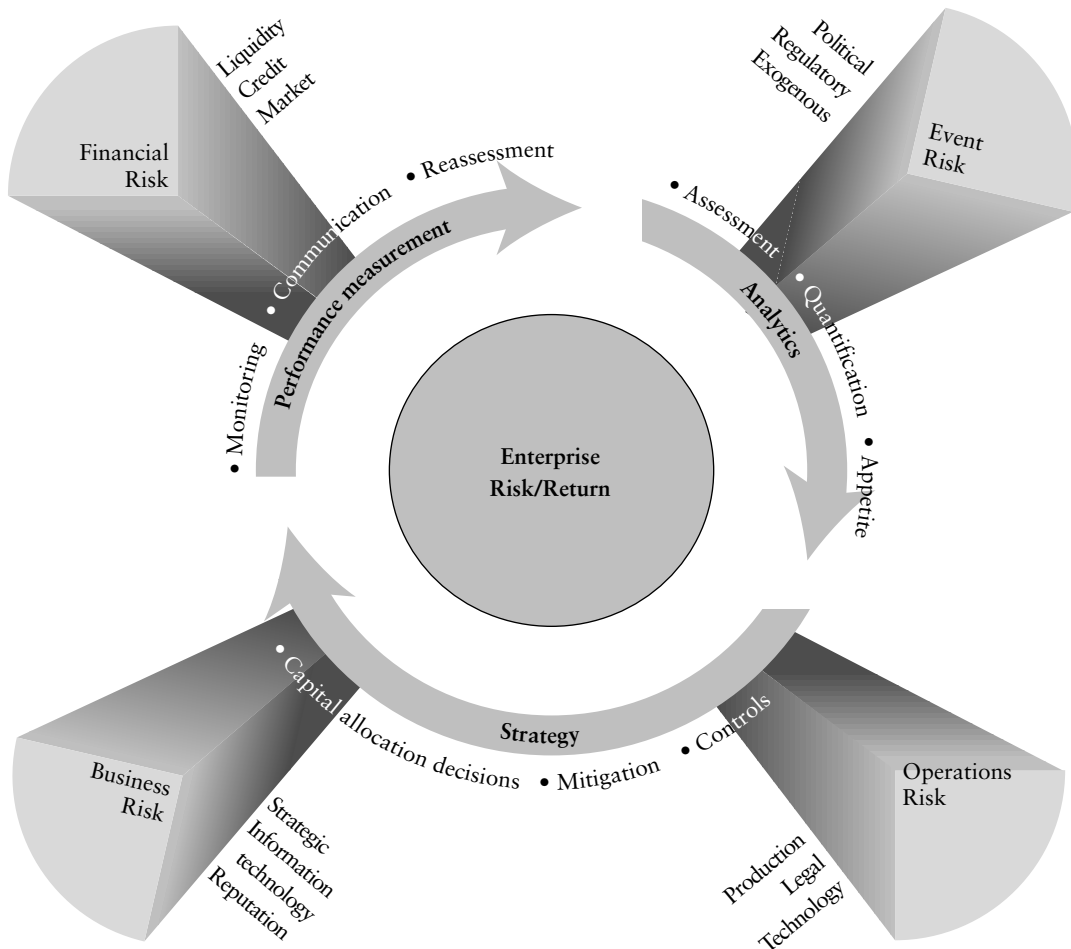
Financial Risk

Liquidity
Credit
Market

Political
Regulatory
Exogenous

Event Risk

• Reassessment

• Communication

Performance measurement

• Monitoring

• Assessment

Analytics

• Quantification

• Appetite

Enterprise Risk/Return

• Capital allocation decisions

• Mitigation

• Controls

Strategy

Business Risk

Strategic
Information technology
Reputation

Operations Risk

Production
Legal
Technology